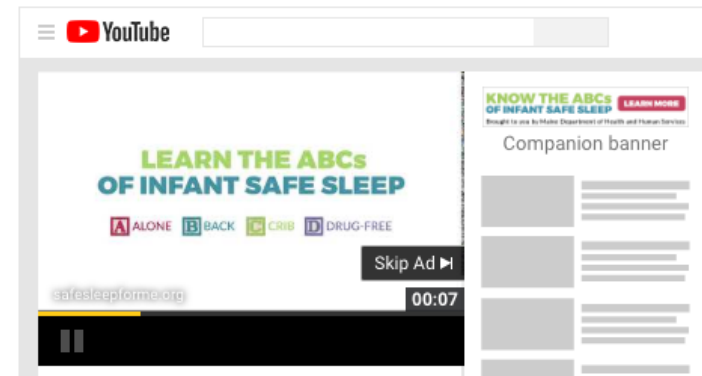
YouTube

LEARN THE ABCs
OF INFANT SAFE SLEEP

A ALONE B BACK C CRIB D DRUG-FREE

Skip Ad ▶|

safesleepforme.org

00:07

KNOW THE ABCs
OF INFANT SAFE SLEEP
LEARN MORE
Brought to you by Maine Department of Health and Human Services

Companion banner